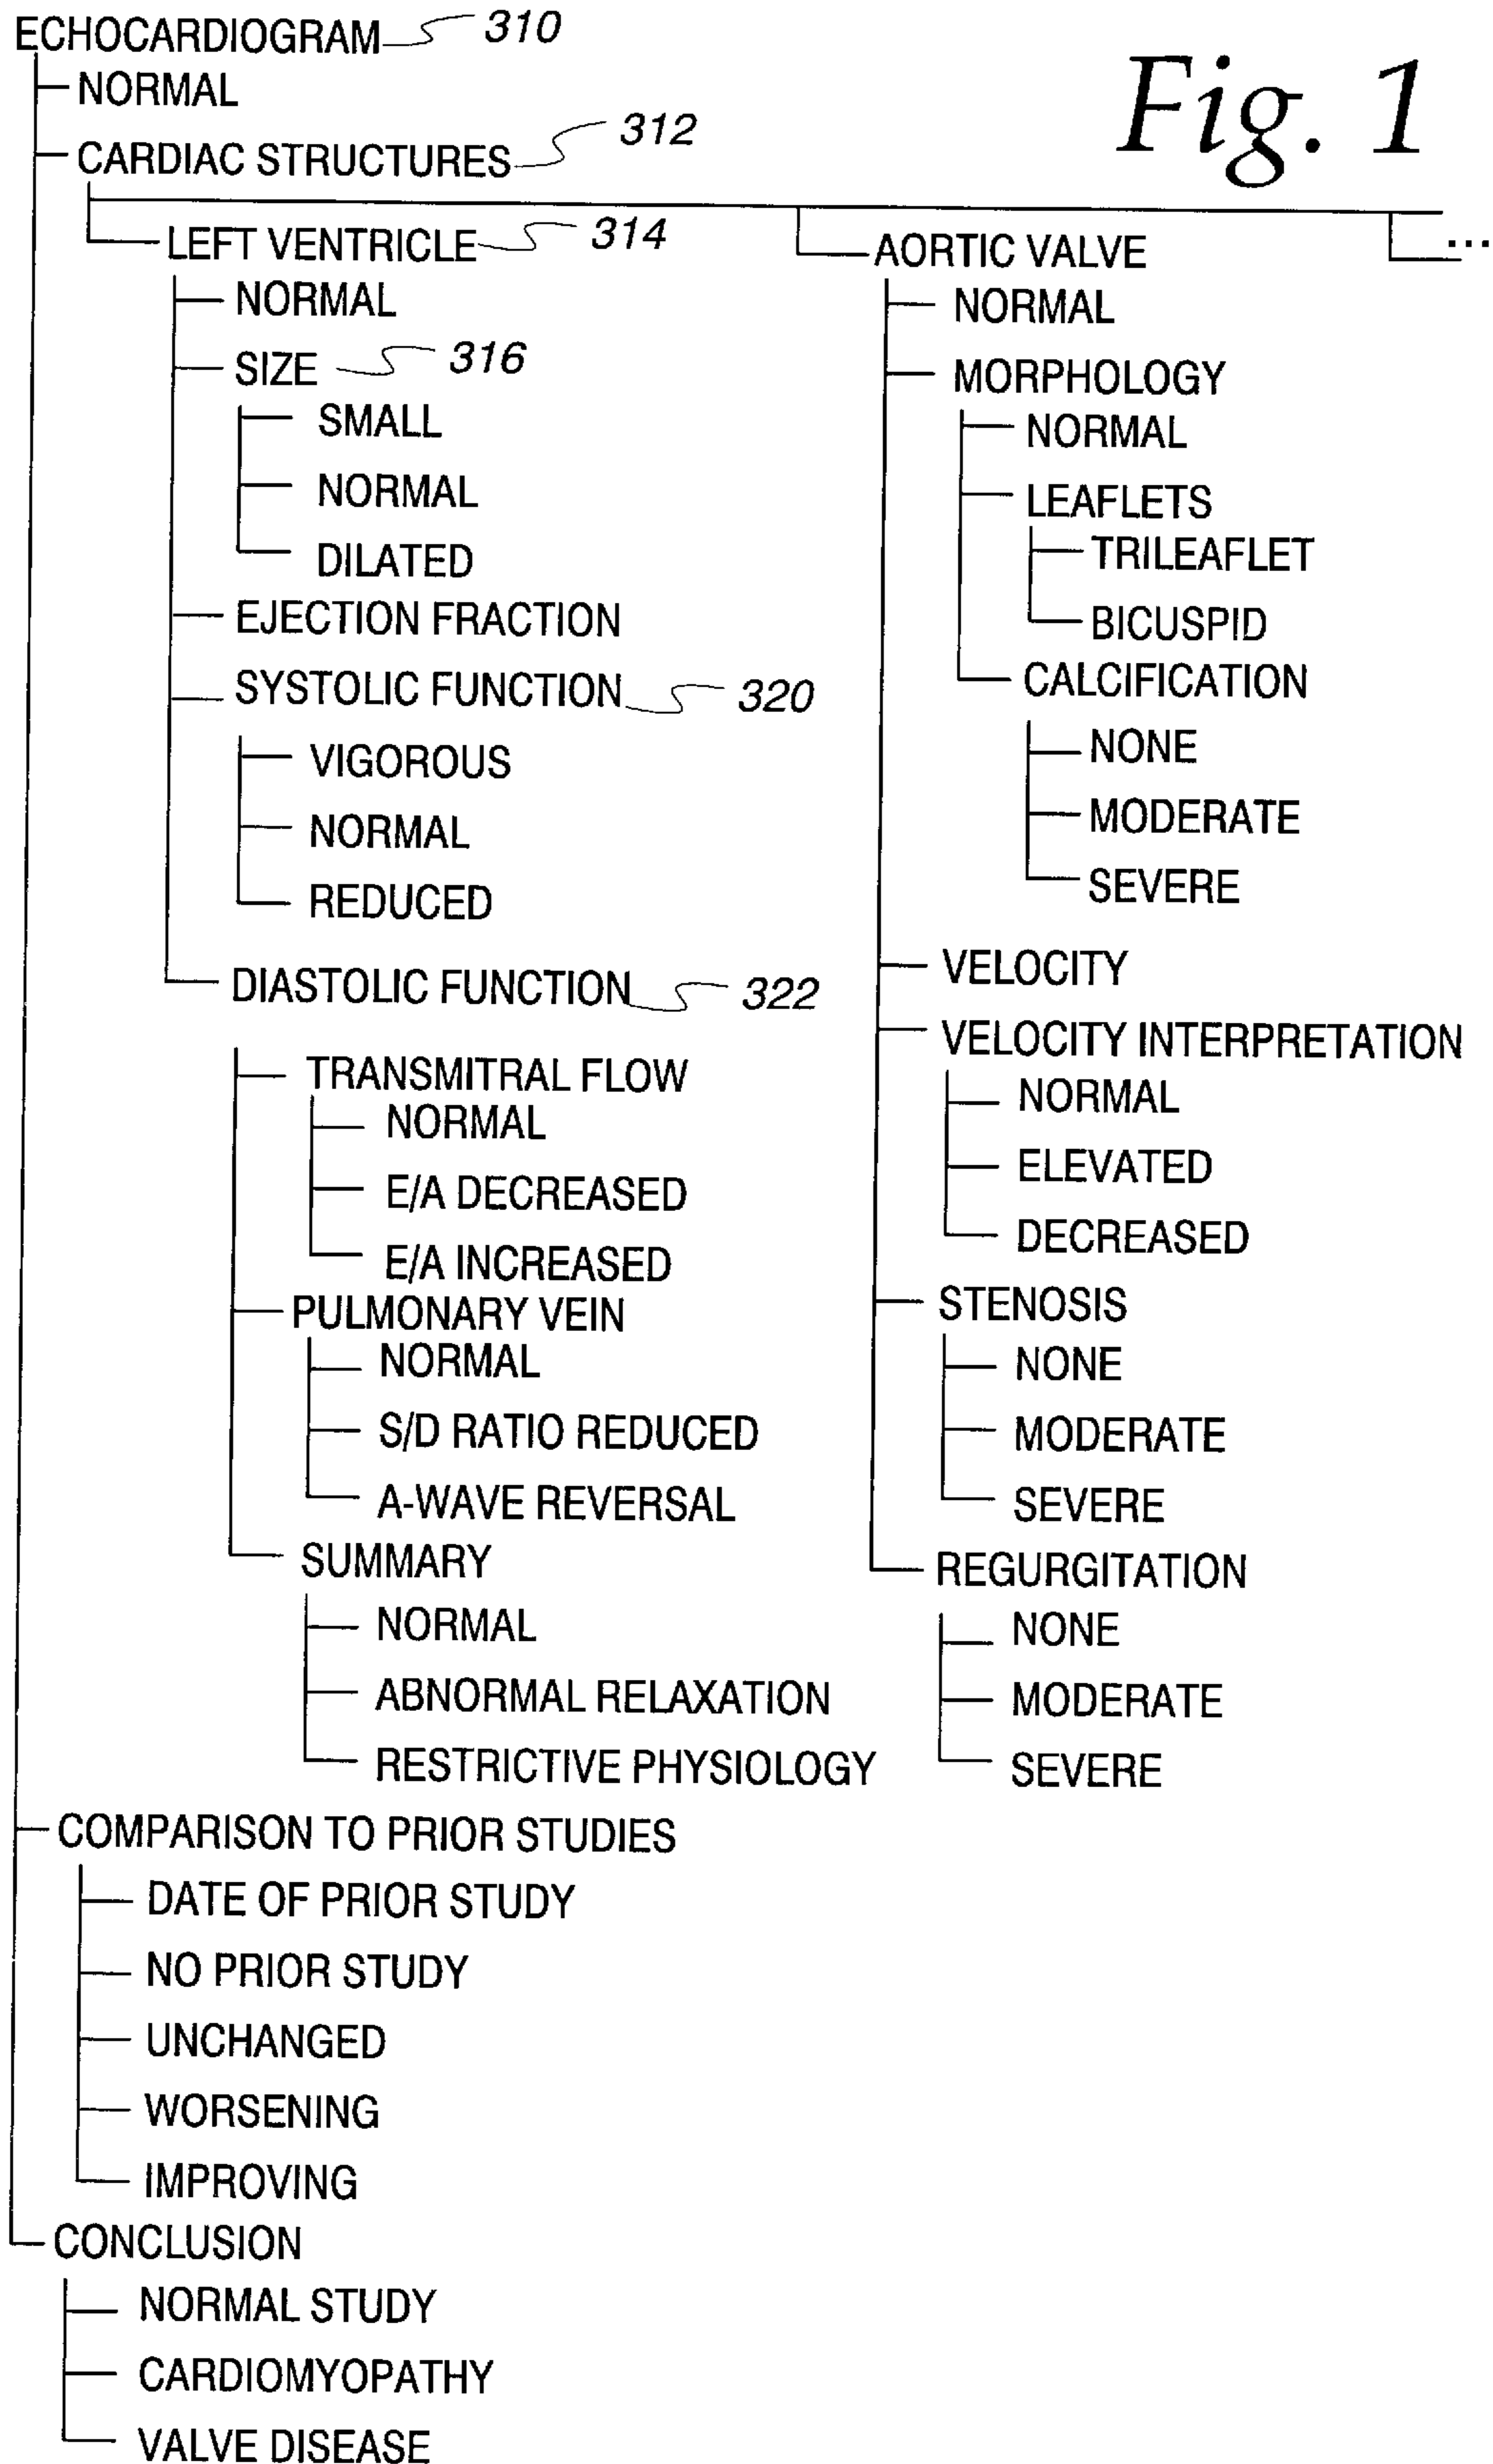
ECHOCARDIOGRAM 310
NORMAL
CARDIAC STRUCTURES 312

Fig. 1

LEFT VENTRICLE 314
NORMAL
SIZE 316
SMALL
NORMAL
DILATED
EJECTION FRACTION
SYSTOLIC FUNCTION 320
VIGOROUS
NORMAL
REDUCED
DIASTOLIC FUNCTION 322
TRANSMITRAL FLOW
NORMAL
E/A DECREASED
E/A INCREASED
PULMONARY VEIN
NORMAL
S/D RATIO REDUCED
A-WAVE REVERSAL
SUMMARY
NORMAL
ABNORMAL RELAXATION
RESTRICTIVE PHYSIOLOGY

AORTIC VALVE
NORMAL
MORPHOLOGY
NORMAL
LEAFLETS
TRILEAFLET
BICUSPID
CALCIFICATION
NONE
MODERATE
SEVERE
VELOCITY
VELOCITY INTERPRETATION
NORMAL
ELEVATED
DECREASED
STENOSIS
NONE
MODERATE
SEVERE
REGURGITATION
NONE
MODERATE
SEVERE

...

COMPARISON TO PRIOR STUDIES
DATE OF PRIOR STUDY
NO PRIOR STUDY
UNCHANGED
WORSENING
IMPROVING
CONCLUSION
NORMAL STUDY
CARDIOMYOPATHY
VALVE DISEASE